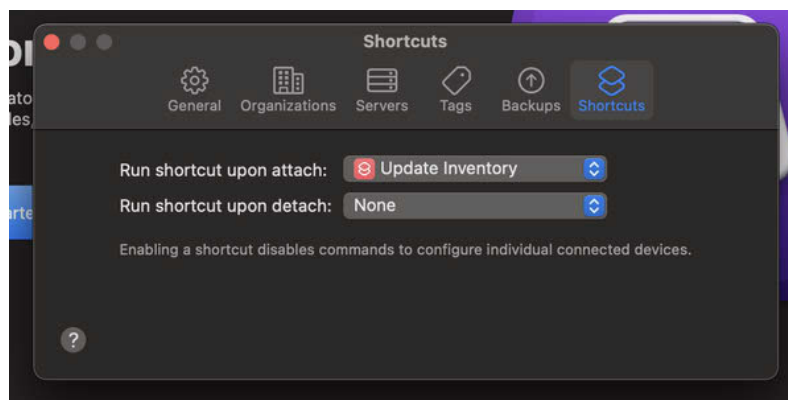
Shortcuts

General Organizations Servers Tags Backups Shortcuts

Run shortcut upon attach: Update Inventory
Run shortcut upon detach: None

Enabling a shortcut disables commands to configure individual connected devices.

?